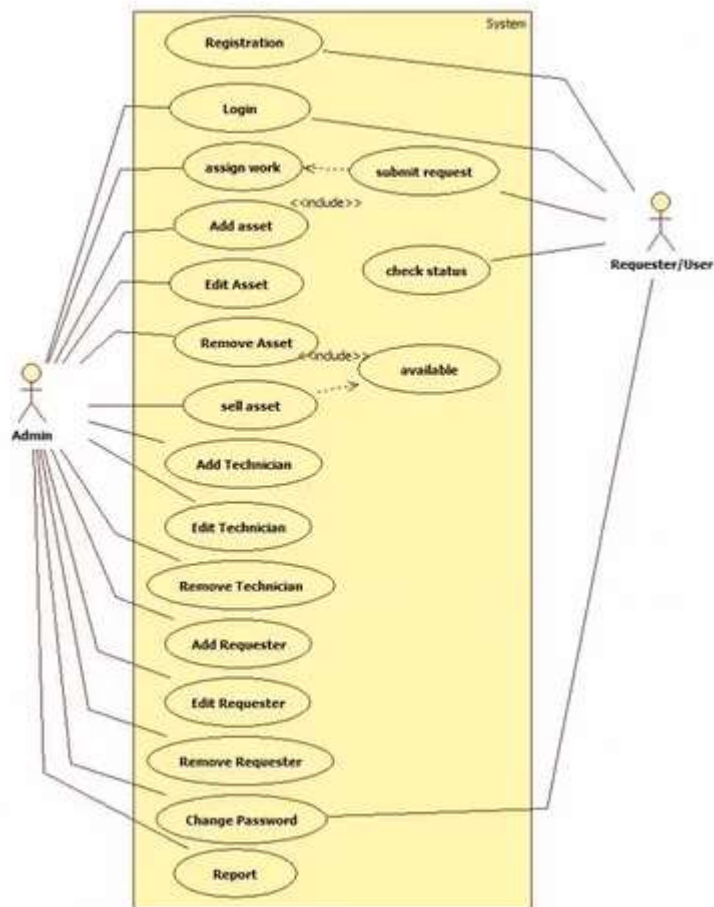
System

Registration

Login

assign work

subemit request

<<include>>

Add asset

Edit Asset

check status

Requester/User

Remove Asset

<<include>>

available

Admin

sell asset

Add Technician

Edit Technician

Remove Technician

Add Requester

Edit Requester

Remove Requester

Change Password

Report